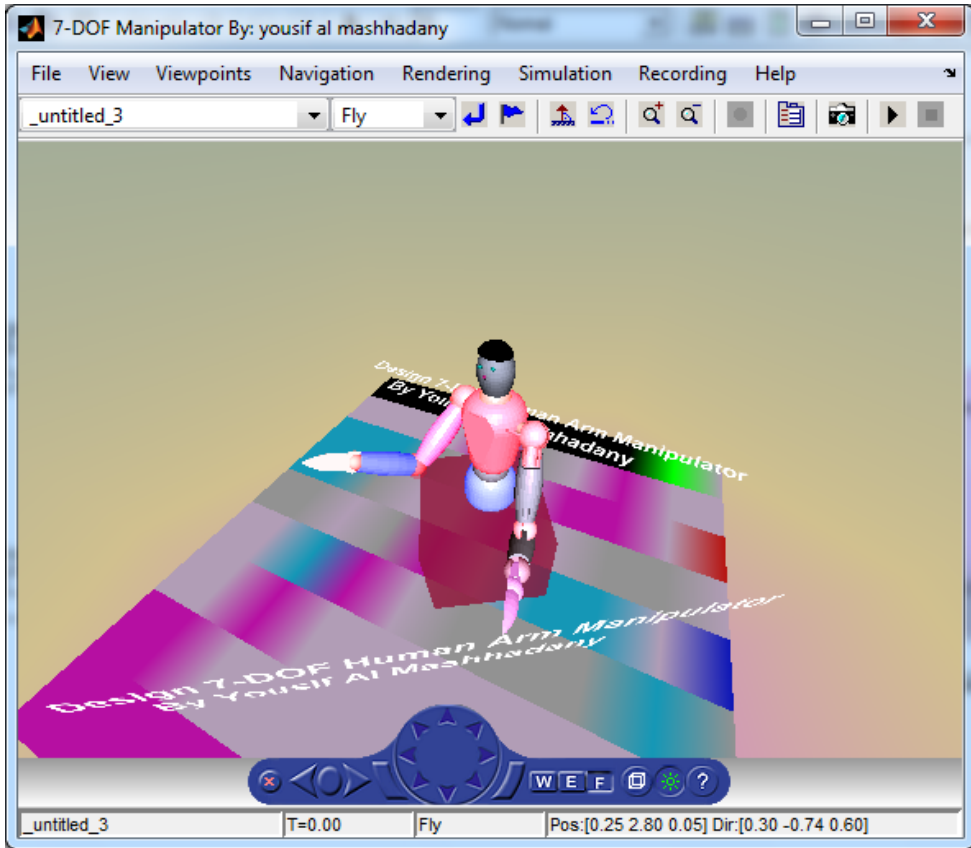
7-DOF Manipulator By: yousif al mashhadany

File View Viewpoints Navigation Rendering Simulation Recording Help

_untitled_3 Fly

Design 7-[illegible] Human Arm Manipulator
By Yous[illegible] hadany

Design 7-DOF Human Arm Manipulator
By Yousif Al Mashhadany

W E F ?

_untitled_3 T=0.00 Fly Pos:[0.25 2.80 0.05] Dir:[0.30 -0.74 0.60]